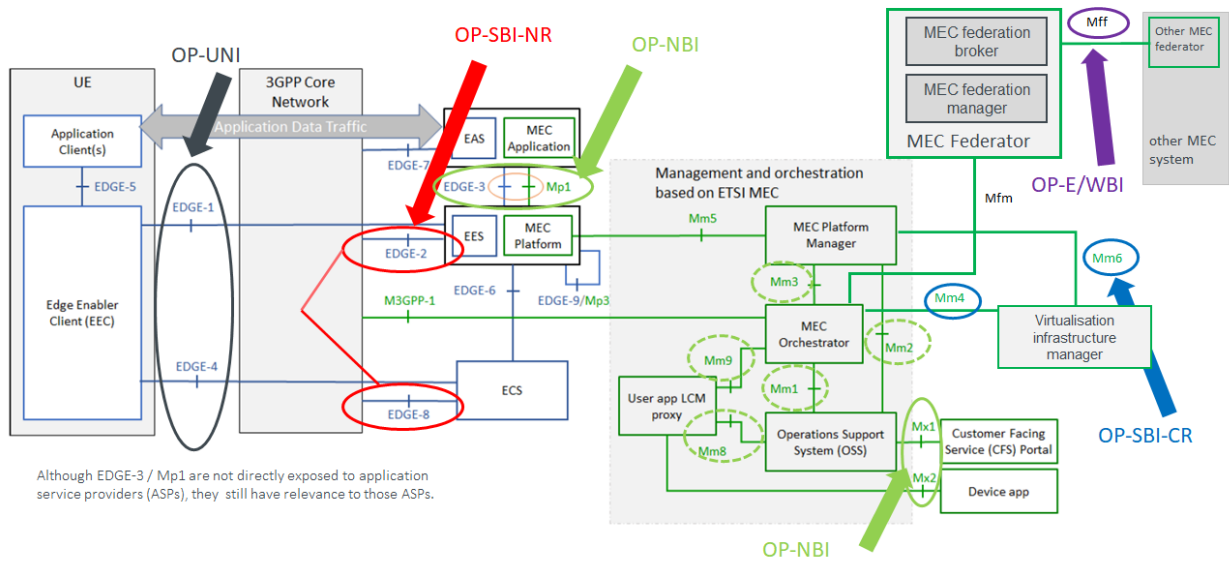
OP-UNI

OP-SBI-NR

OP-NBI

UE

3GPP Core Network

Application Client(s)

Application Data Traffic

EAS

MEC Application

EDGE-7

EDGE-5

EDGE-3

Mp1

EDGE-1

EES

MEC Platform

EDGE-2

EDGE-6

EDGE-9/Mp3

M3GPP-1

Edge Enabler Client (EEC)

EDGE-4

ECS

EDGE-8

MEC federation broker

MEC federation manager

MEC Federator

Mff

Other MEC federator

other MEC system

OP-E/WBI

Mfm

Management and orchestration based on ETSI MEC

Mm5

MEC Platform Manager

Mm3

Mm6

Mm4

Virtualisation infrastructure manager

MEC Orchestrator

Mm2

Mm9

Mm1

User app LCM proxy

Mm8

Operations Support System (OSS)

Mx1

Customer Facing Service (CFS) Portal

Mx2

Device app

OP-SBI-CR

OP-NBI

Although EDGE-3 / Mp1 are not directly exposed to application service providers (ASPs), they still have relevance to those ASPs.